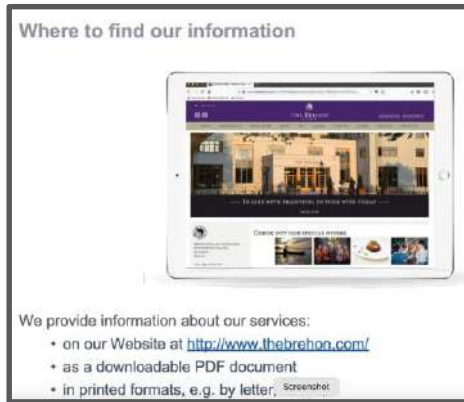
Where to find our information

THE BREHON

We provide information about our services:

- on our Website at http://www.thebrehon.com/
- as a downloadable PDF document
- in printed formats, e.g. by letter, Screenshot